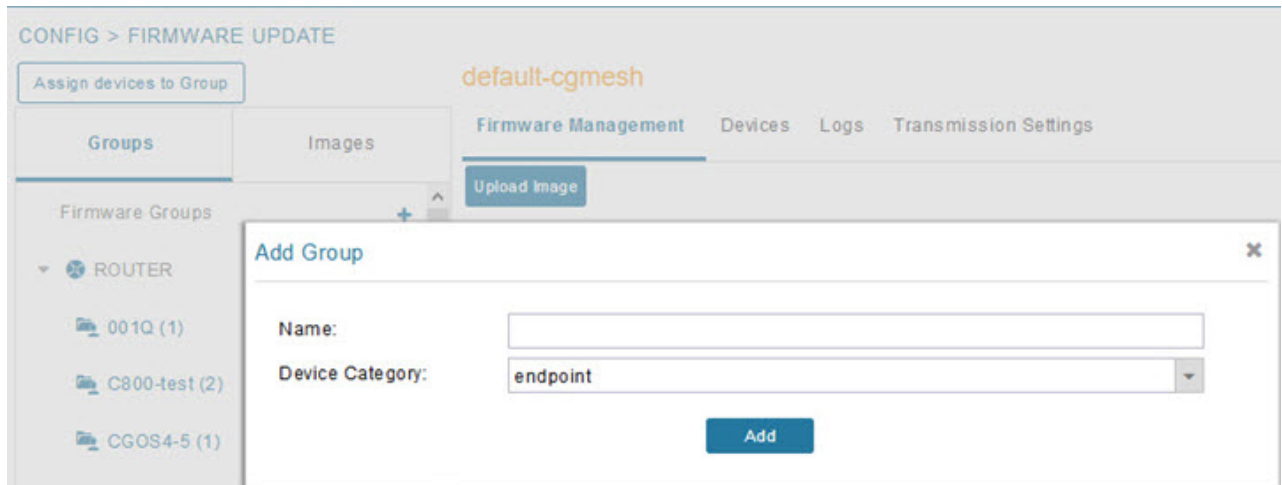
CONFIG > FIRMWARE UPDATE

Assign devices to Group

Groups

Images

Firmware Groups

ROUTER

001Q (1)

C800-test (2)

CGOS4-5 (1)

default-cgmesh

Firmware Management Devices Logs Transmission Settings

Upload Image

Add Group

Name:

Device Category: endpoint

Add